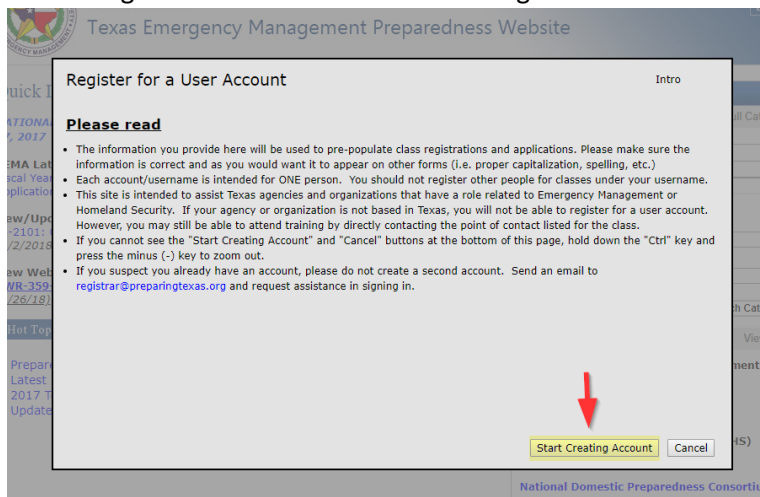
Texas Emergency Management Preparedness Website

uick I

ATIONA
, 2017

EMA Lat
scal Year
plication

ew/Upd
-2101: (
/2/2018

ew Web
WR-359
/26/18)

Hot Top

Prepare
Latest
2017 T
Update

Register for a User Account

Intro

Please read

- The information you provide here will be used to pre-populate class registrations and applications. Please make sure the information is correct and as you would want it to appear on other forms (i.e. proper capitalization, spelling, etc.)
- Each account/username is intended for ONE person. You should not register other people for classes under your username.
- This site is intended to assist Texas agencies and organizations that have a role related to Emergency Management or Homeland Security. If your agency or organization is not based in Texas, you will not be able to register for a user account. However, you may still be able to attend training by directly contacting the point of contact listed for the class.
- If you cannot see the "Start Creating Account" and "Cancel" buttons at the bottom of this page, hold down the "Ctrl" key and press the minus (-) key to zoom out.
- If you suspect you already have an account, please do not create a second account. Send an email to registrar@preparingtexas.org and request assistance in signing in.

Start Creating Account

Cancel

ll Cat

h Cat

Vie

ment

HS)

National Domestic Preparedness Consorti